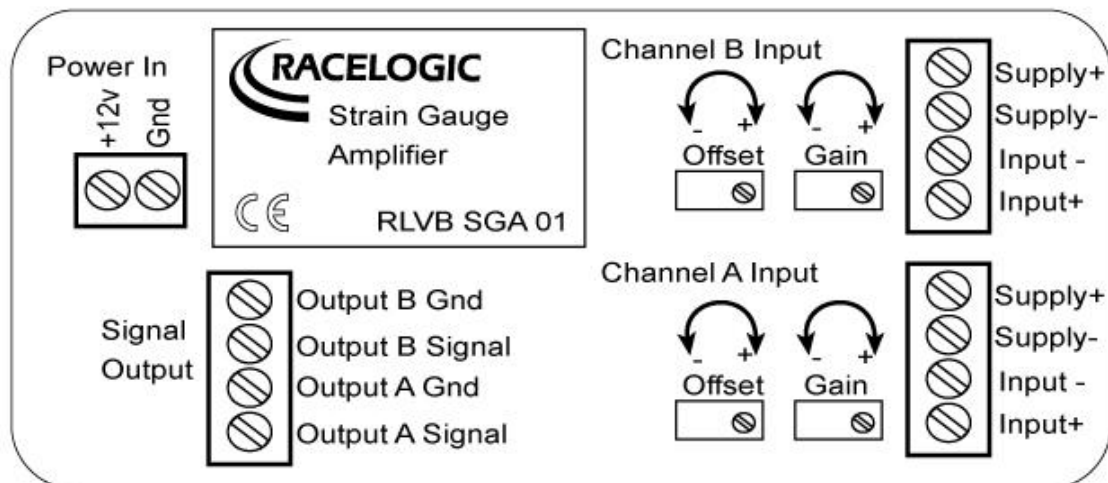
Power In

+12v Gnd

RACELOGIC

Strain Gauge Amplifier

CE

RLVB SGA 01

Channel B Input

- + - +

Offset Gain

Supply+
Supply-
Input -
Input+

Channel A Input

- + - +

Offset Gain

Supply+
Supply-
Input -
Input+

Signal Output

Output B Gnd
Output B Signal
Output A Gnd
Output A Signal